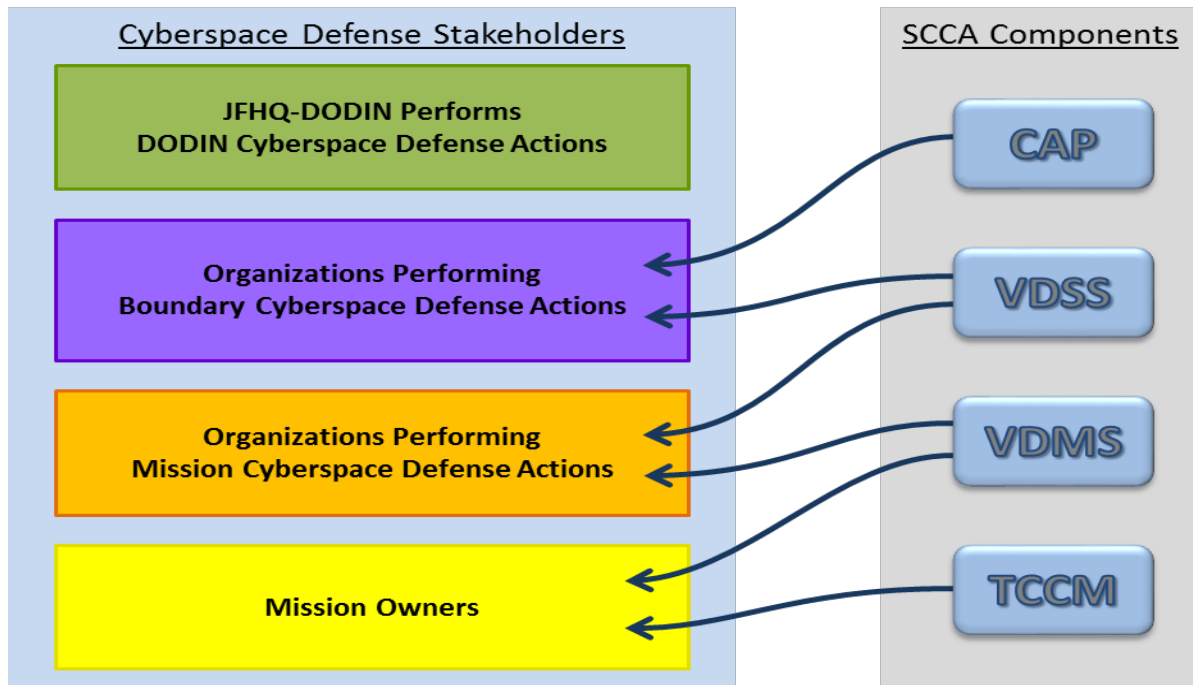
Cyberspace Defense Stakeholders

JFHQ-DODIN Performs DODIN Cyberspace Defense Actions

Organizations Performing Boundary Cyberspace Defense Actions

Organizations Performing Mission Cyberspace Defense Actions

Mission Owners

SCCA Components

CAP

VDSS

VDMS

TCCM